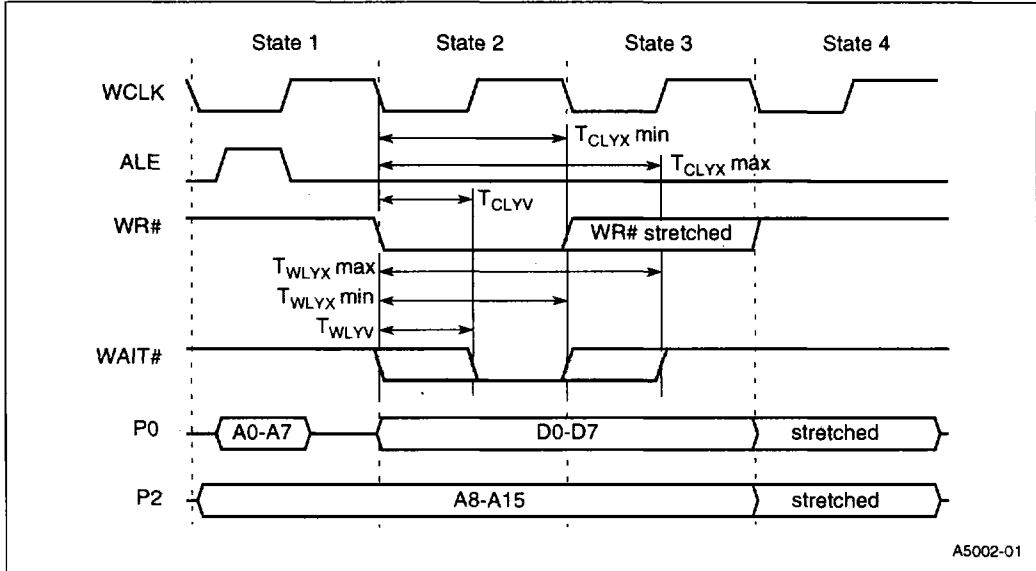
State 1
State 2
State 3
State 4
WCLK
$T_{CLYX}$ min
ALE
$T_{CLYX}$ max
$T_{CLYV}$
WR#
WR# stretched
$T_{WLYX}$ max
$T_{WLYX}$ min
$T_{WLYV}$
WAIT#
P0
A0-A7
D0-D7
stretched
P2
A8-A15
stretched
A5002-01